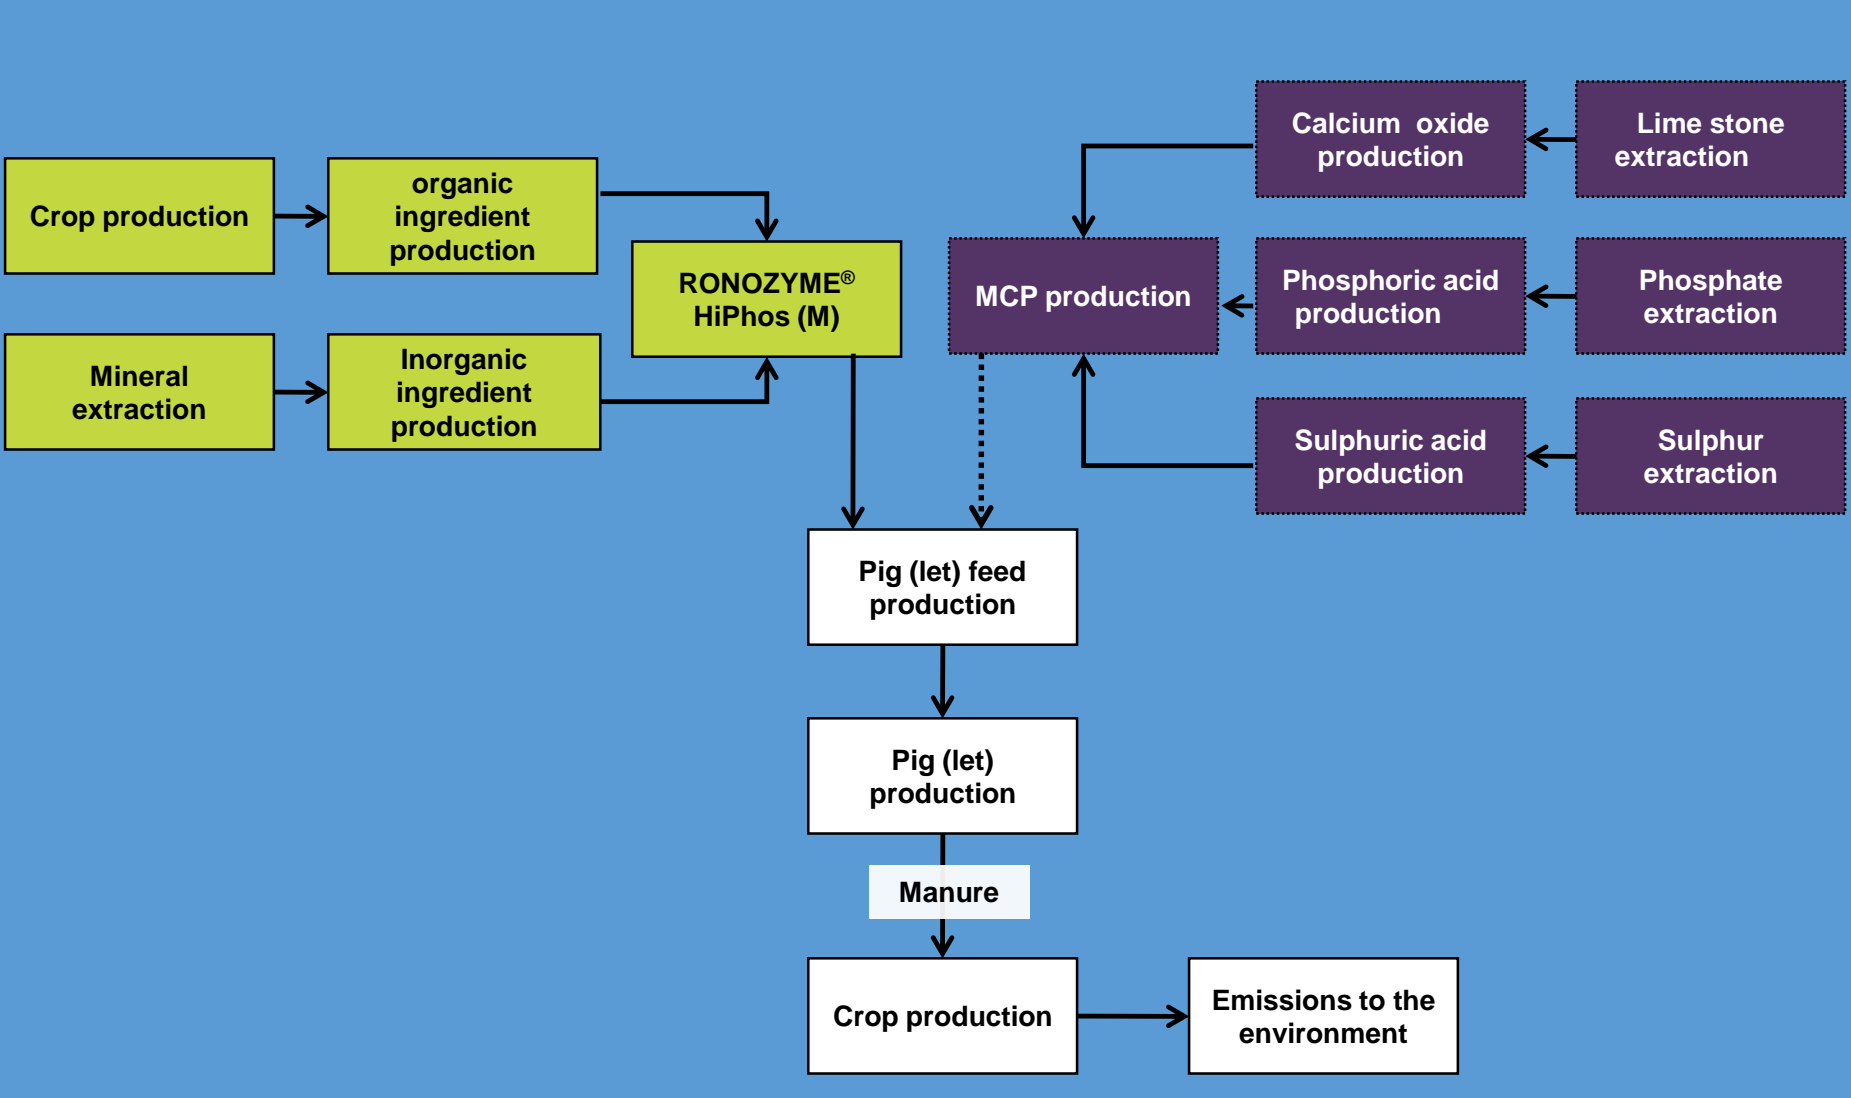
Crop production

organic ingredient production

Mineral extraction

Inorganic ingredient production

RONOZYME® HiPhos (M)

Calcium oxide production

Lime stone extraction

MCP production

Phosphoric acid production

Phosphate extraction

Sulphuric acid production

Sulphur extraction

Pig (let) feed production

Pig (let) production

Manure

Crop production

Emissions to the environment